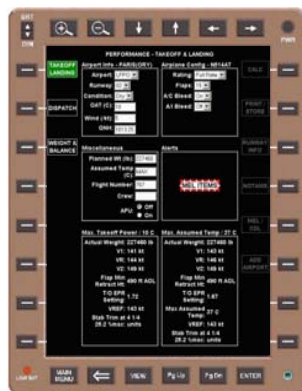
BRT
DIM
PWR
PERFORMANCE - TAKEOFF & LANDING
TAKEOFF LANDING
DISPATCH
WEIGHT & BALANCE
Airport Info - PARIS(ORY)
Airport: LFPO
Runway: 02
Condition: Dry
OAT (C): 10
Wind (kt): 0
QNH: 1013.25
Aircraft Config - N814AT
Rating: Full Rate
Flaps: 15
A/C Bleed: On
A/I Bleed: Off
CALC
PRINT / STORE
RUNWAY INFO
NOTAMS
MEL / CDL
ADD AIRPORT
Miscellaneous
Planned Wt (lb): 227460
Assumed Temp (C): MAX
Flight Number: 107
Crew:
APU: On Off
Alerts
MEL ITEMS
Max. Takeoff Power : 10 C
Actual Weight: 227460 lb
V1: 141 kt
VR: 144 kt
V2: 149 kt
Flap Min Retract Ht: 490 ft AGL
T/O EPR Setting: 1.72
VREF: 143 kt
Stab Trim at 4.1 in
28.2 %mac units
Max. Assumed Temp : 37 C
Actual Weight: 227460 lb
V1: 143 kt
VR: 145 kt
V2: 149 kt
Flap Min Retract Ht: 490 ft AGL
T/O EPR Setting: 1.67
Max Assumed Temp: 37 C
VREF: 143 kt
Stab Trim at 4.1 in
28.2 %mac units
LOW BAT
MAIN MENU
VIEW
Pg Up
Pg Dn
ENTER